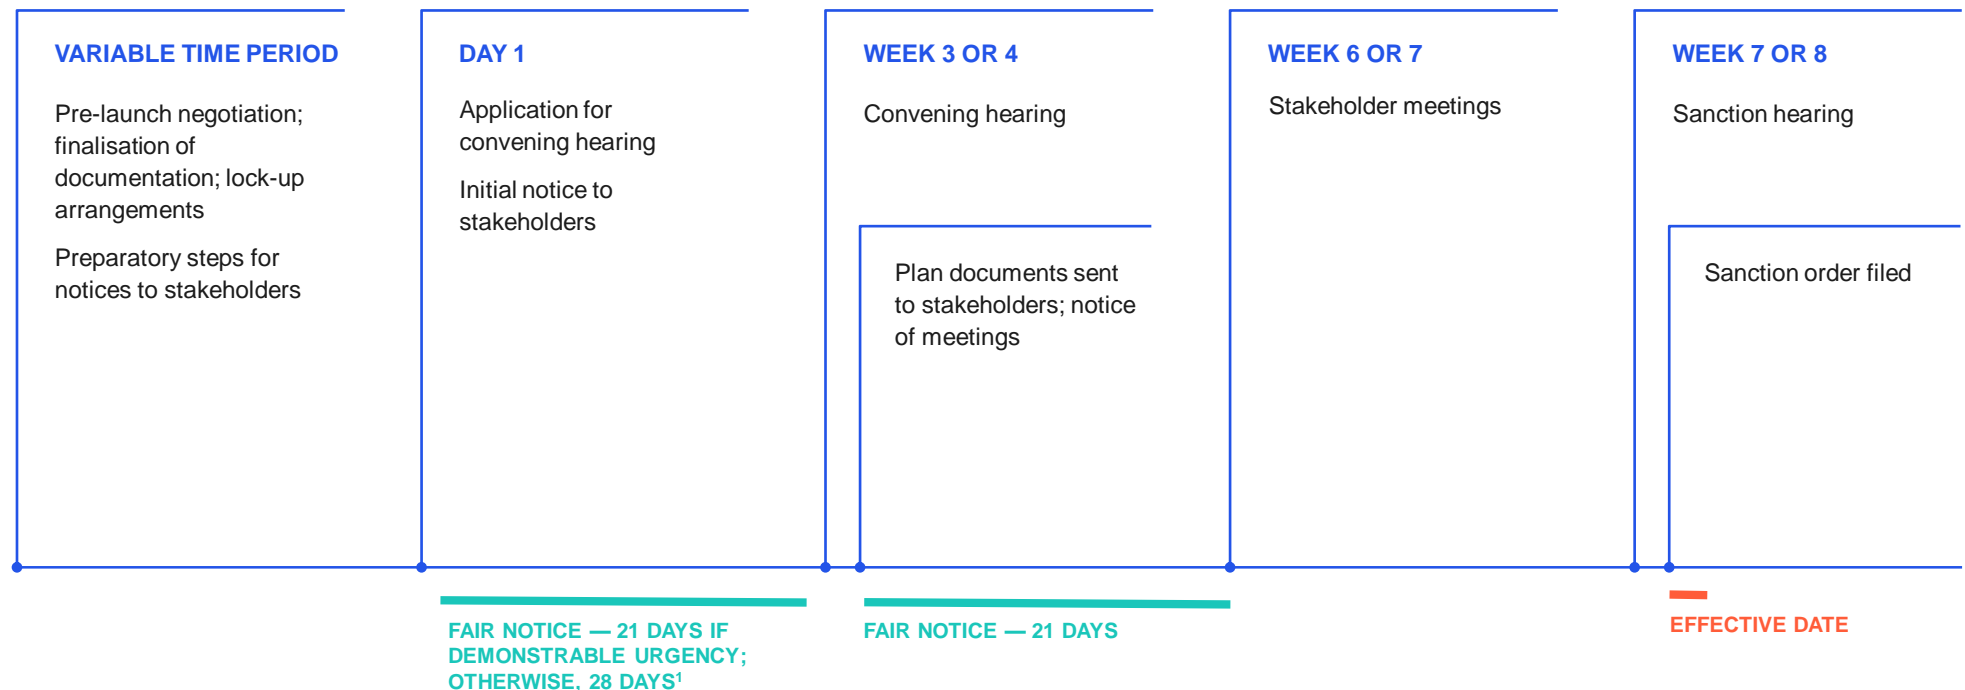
VARIABLE TIME PERIOD

Pre-launch negotiation; finalisation of documentation; lock-up arrangements

Preparatory steps for notices to stakeholders

DAY 1

Application for convening hearing

Initial notice to stakeholders

WEEK 3 OR 4

Convening hearing

Plan documents sent to stakeholders; notice of meetings

WEEK 6 OR 7

Stakeholder meetings

WEEK 7 OR 8

Sanction hearing

Sanction order filed

FAIR NOTICE — 21 DAYS IF DEMONSTRABLE URGENCY; OTHERWISE, 28 DAYS$^1$

FAIR NOTICE — 21 DAYS

EFFECTIVE DATE